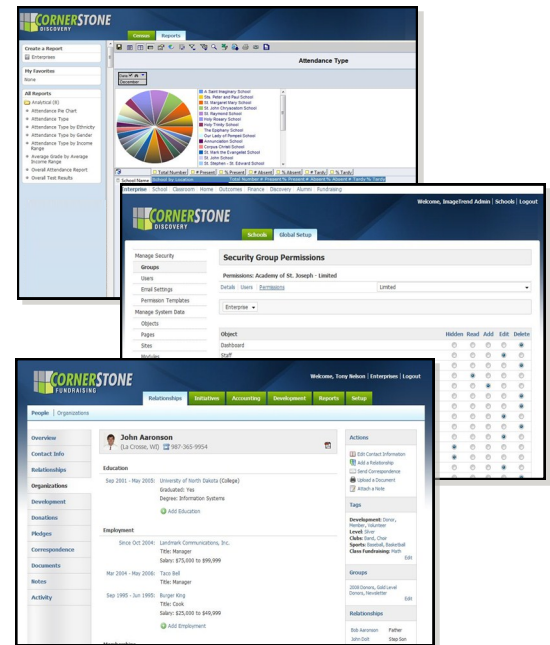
CORNERSTONE DISCOVERY

Census Reports

Create a Report
Enterprises

My Favorites
None

All Reports
Analytical (8)
Attendance Pie Chart
Attendance Type
Attendance Type by Ethnicity
Attendance Type by Gender
Attendance Type by Income Range
Average Grade by Average Income Range
Overall Attendance Report
Overall Test Results

Attendance Type

December

A Saint Imaginary School
Sts. Peter and Paul School
St. Margaret Mary School
St. John Chrysostom School
St. Raymond School
Holy Rosary School
Holy Trinity School
The Epiphany School
Our Lady of Pompeii School
Annunciation School
Corpus Christi School
St. Mark the Evangelist School
St. John School
St. Stephen - St. Edward School

Total Number | Present | % Present | Absent | % Absent | Tardy | % Tardy

Enterprise School Classroom Home Outcomes Finance Discovery Alumni Fundraising

CORNERSTONE DISCOVERY

Welcome, ImageTrend Admin | Schools | Logout

Schools Global Setup

Manage Security
Groups
Users
Email Settings
Permission Templates
Manage System Data
Objects
Pages
Sites
Modules

Security Group Permissions

Permissions: Academy of St. Joseph - Limited

Detail Users Permissions

Limited

Enterprise

| Object | Hidden | Read | Add | Edit | Delete |
|---|---|---|---|---|---|
| Dashboard | | | | | |
| Staff | | | | | |

CORNERSTONE FUNDRAISING

Welcome, Tony Nelson | Enterprises | Logout

Relationships Initiatives Accounting Development Reports Setup

People | Organizations

Overview
Contact Info
Relationships
Organizations
Development
Donations
Pledges
Correspondence
Documents
Notes
Activity

John Aaronson
(La Crosse, WI) 987-365-9954

Education
Sep 2001 - May 2005: University of North Dakota (College)
Graduated: Yes
Degree: Information Systems
Add Education

Employment
Since Oct 2004: Landmark Communications, Inc.
Title: Manager
Salary: $75,000 to $99,999
Mar 2004 - May 2006: Taco Bell
Title: Manager
Sep 1995 - Jun 1995: Burger King
Title: Cook
Salary: $25,000 to $49,999
Add Employment

Actions
Edit Contact Information
Add a Relationship
Send Correspondence
Upload a Document
Attach a Note

Tags
Development: Donor, Member, Volunteer
Level: Silver
Clubs: Band, Chess
Sports: Baseball, Basketball
Class Fundraising: Math
Edit

Groups
2008 Donors, Gold Level Donors, Newsletter
Edit

Relationships
Bob Aaronson Father
John Doll Step Son